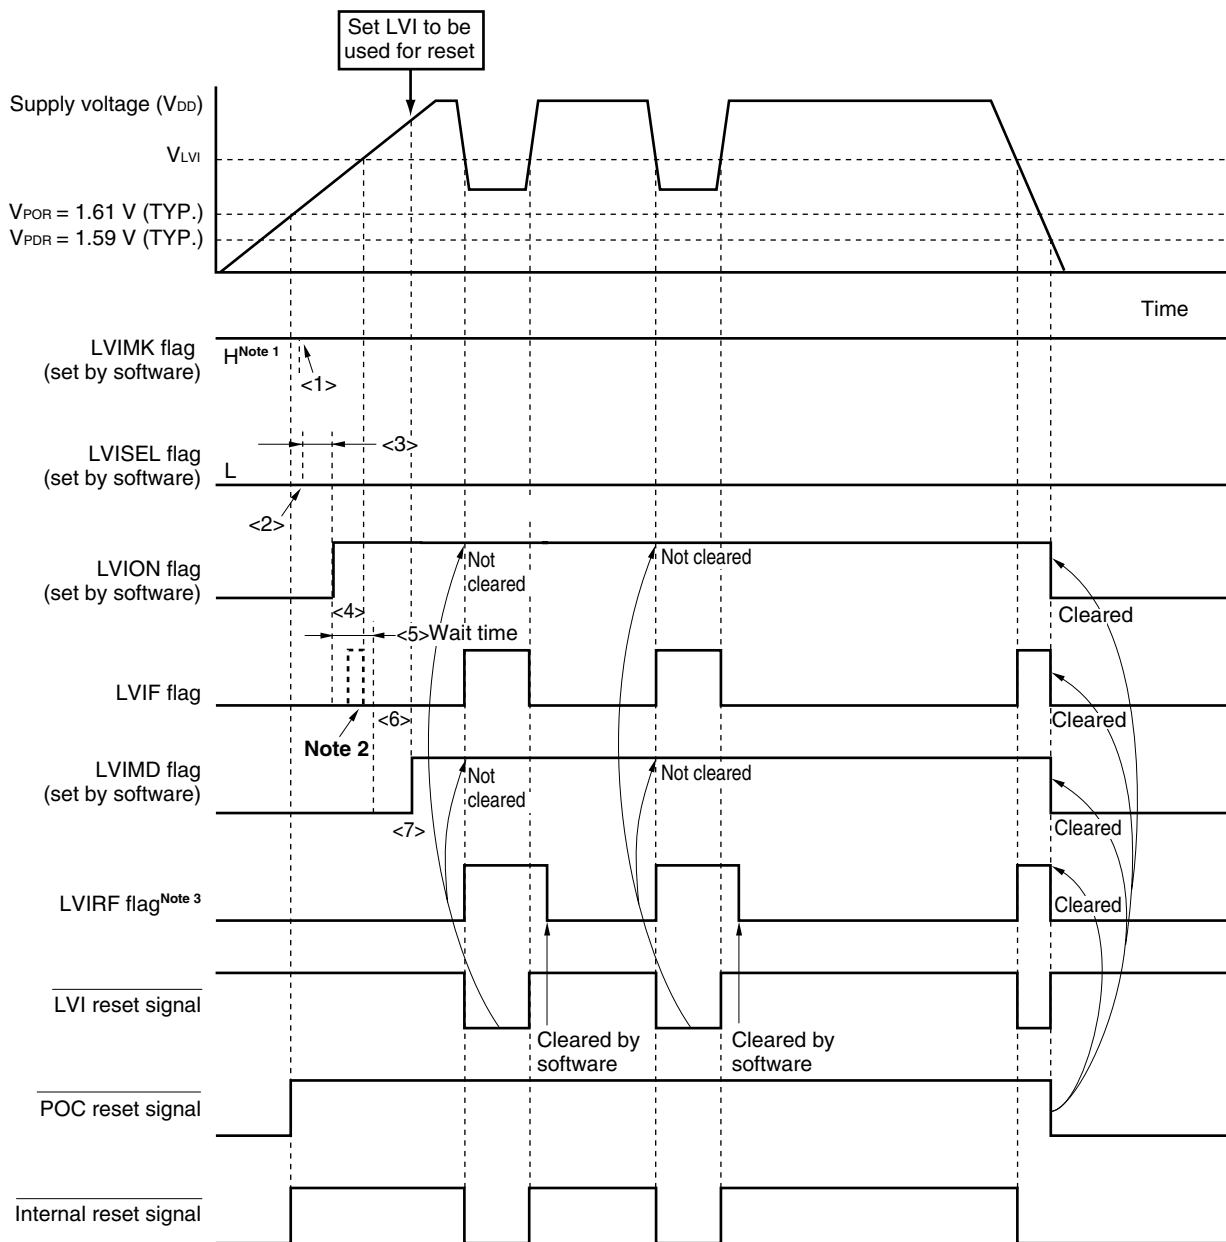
Set LVI to be used for reset

Supply voltage ($V_{DD}$)

$V_{LVI}$

$V_{POR}$ = 1.61 V (TYP.)

$V_{PDR}$ = 1.59 V (TYP.)

Time

LVIMK flag (set by software)

H$^{\text{Note 1}}$

<1>

LVISEL flag (set by software)

<3>

L

<2>

LVION flag (set by software)

Not cleared

Not cleared

Cleared

<4>

<5>Wait time

LVIF flag

Note 2

<6>

Cleared

LVIMD flag (set by software)

Not cleared

Not cleared

<7>

Cleared

LVIRF flag$^{\text{Note 3}}$

Cleared

$\overline{\text{LVI reset signal}}$

Cleared by software

Cleared by software

$\overline{\text{POC reset signal}}$

$\overline{\text{Internal reset signal}}$